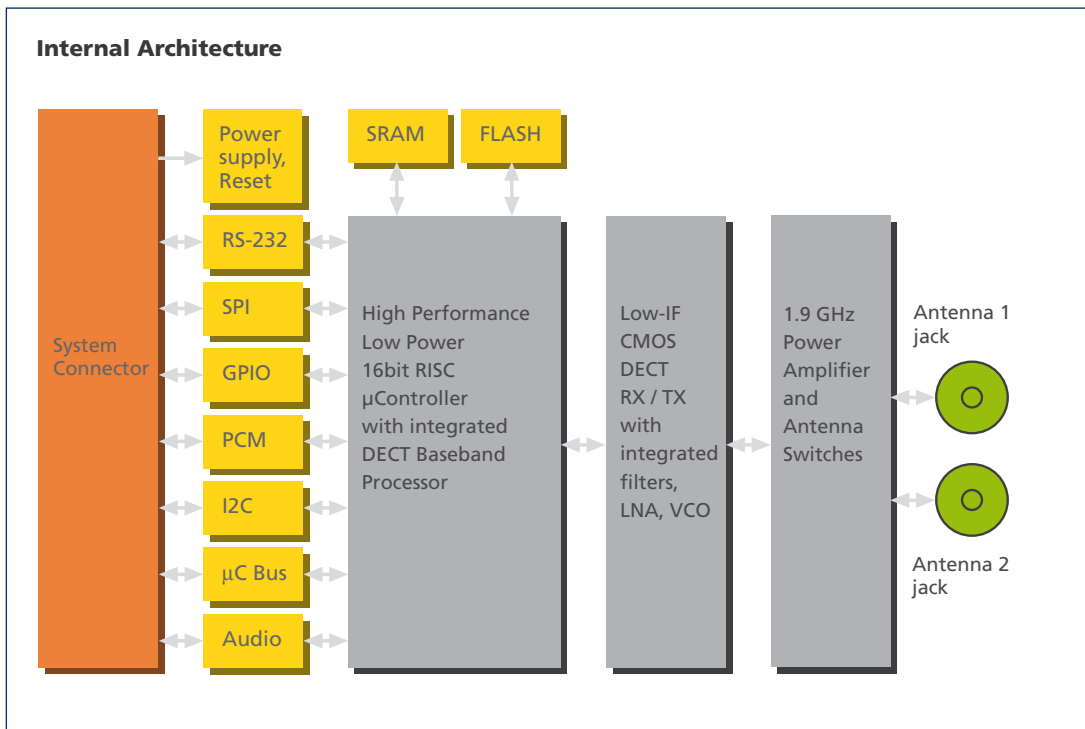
Internal Architecture

System Connector

Power supply, Reset

RS-232

SPI

GPIO

PCM

I2C

µC Bus

Audio

SRAM

FLASH

High Performance Low Power 16bit RISC µController with integrated DECT Baseband Processor

Low-IF CMOS DECT RX / TX with integrated filters, LNA, VCO

1.9 GHz Power Amplifier and Antenna Switches

Antenna 1 jack

Antenna 2 jack